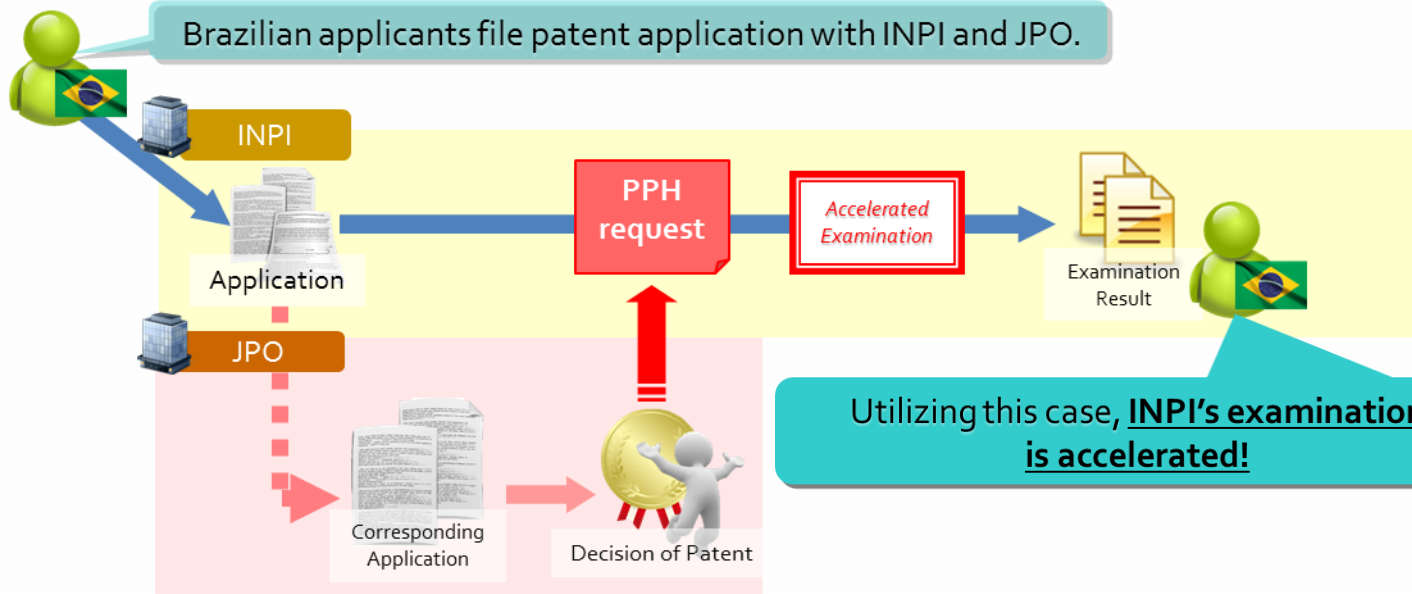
Brazilian applicants file patent application with INPI and JPO.

INPI

Application

PPH request

Accelerated Examination

Examination Result

JPO

Corresponding Application

Decision of Patent

Utilizing this case, **INPI's examinatio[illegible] is accelerated!**